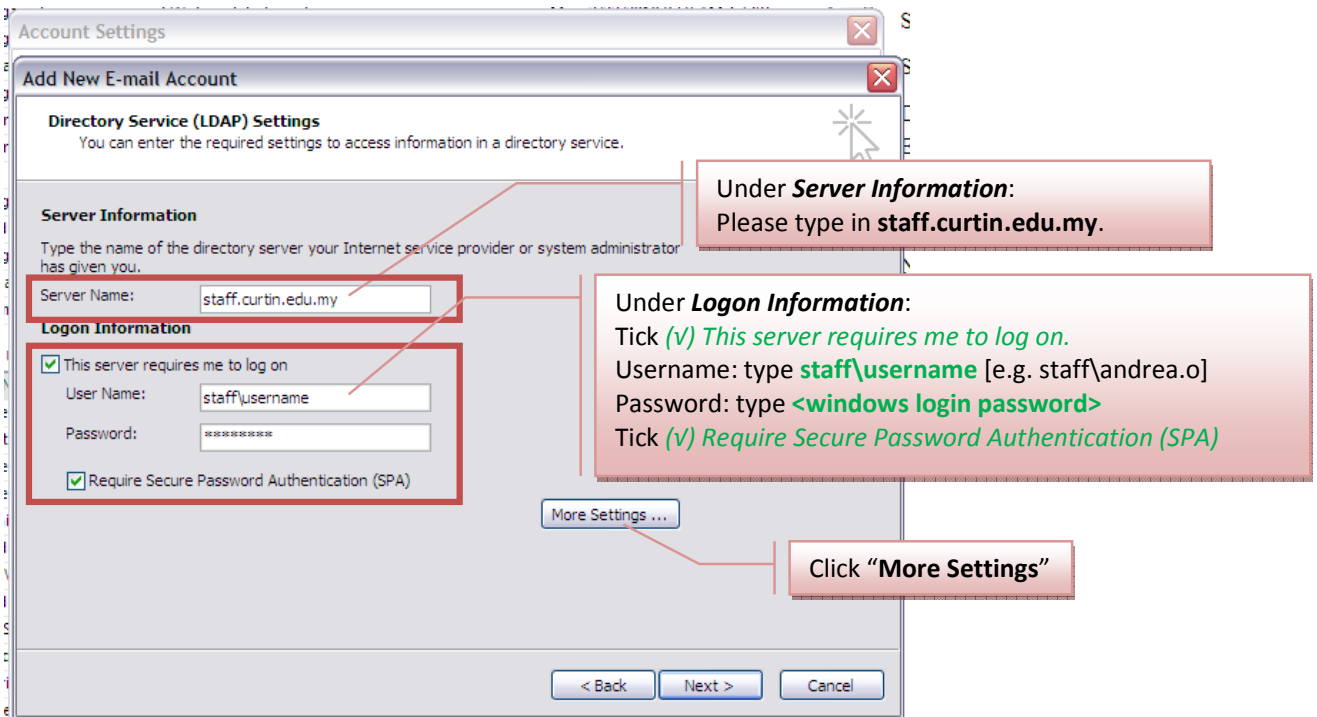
Account Settings

Add New E-mail Account

Directory Service (LDAP) Settings
You can enter the required settings to access information in a directory service.

Server Information

Type the name of the directory server your Internet service provider or system administrator has given you.

Server Name: staff.curtin.edu.my

Logon Information

This server requires me to log on

User Name: staff\username

Password: *********

Require Secure Password Authentication (SPA)

More Settings ...

< Back Next > Cancel

Under ***Server Information***:
Please type in **staff.curtin.edu.my**.

Under ***Logon Information***:
Tick *(√) This server requires me to log on.*
Username: type **staff\username** [e.g. staff\andrea.o]
Password: type **<windows login password>**
Tick *(√) Require Secure Password Authentication (SPA)*

Click "**More Settings**"